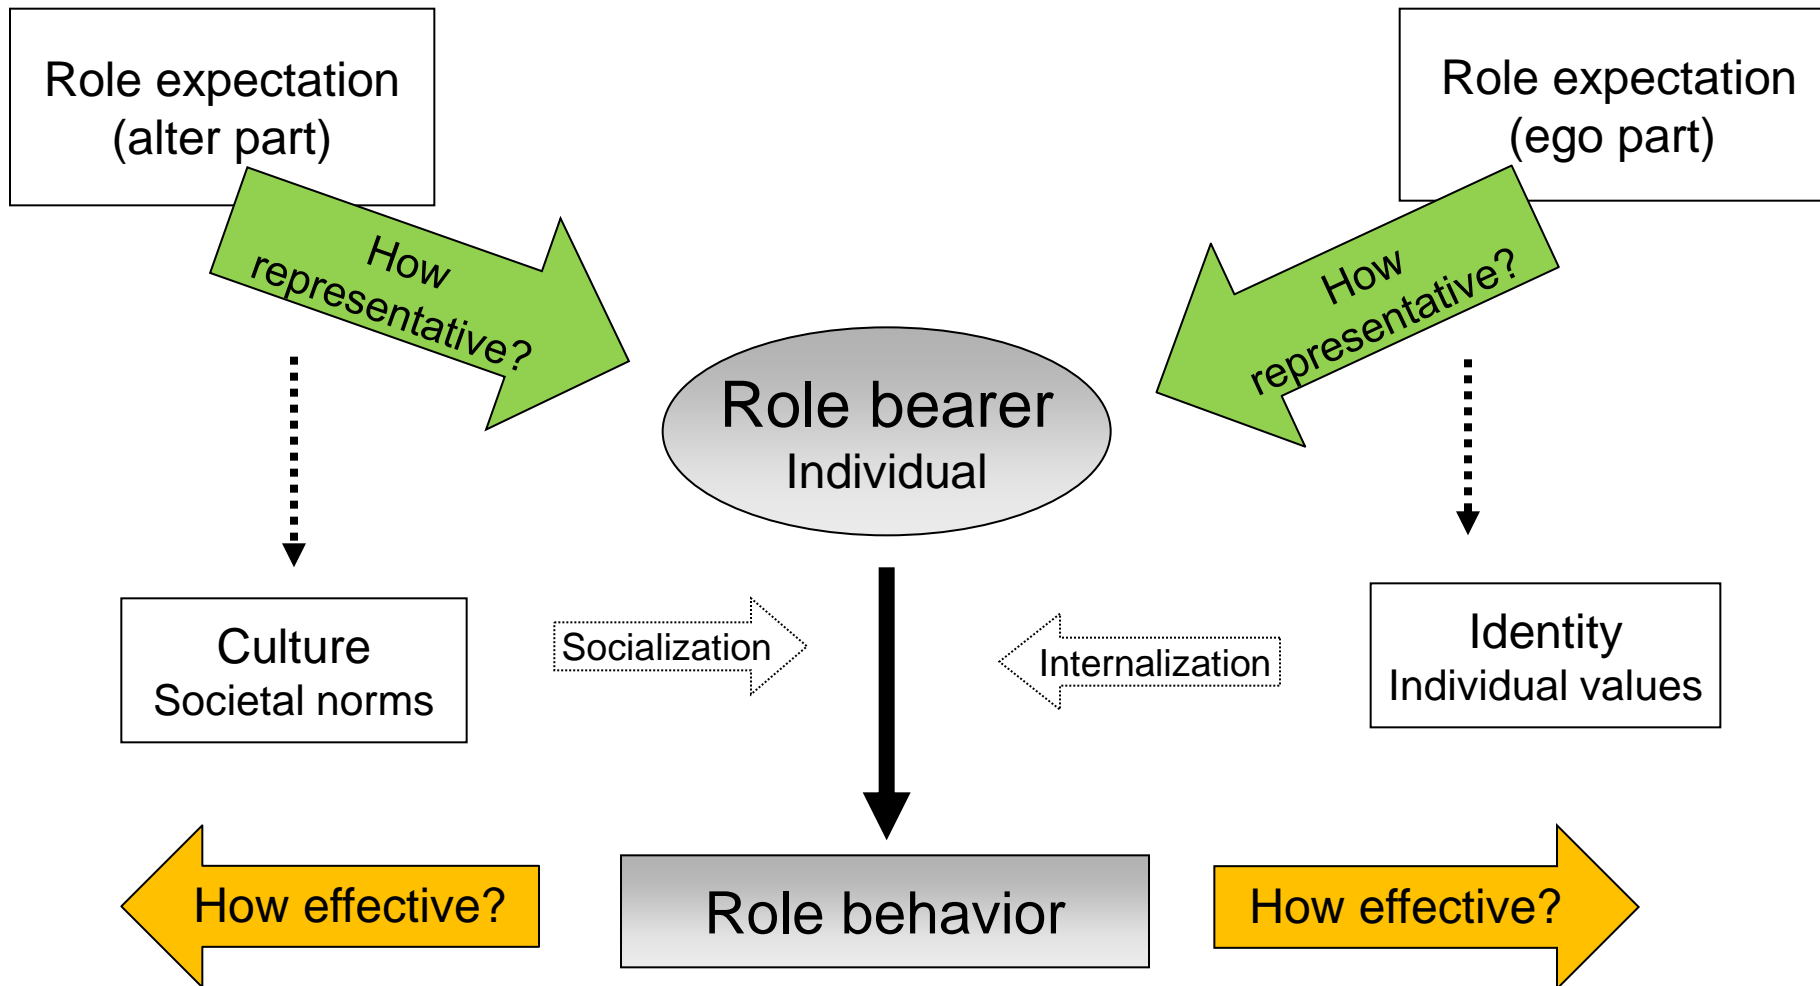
Role expectation
(alter part)

Role expectation
(ego part)

How representative?

How representative?

Role bearer
Individual

Culture
Societal norms

Socialization

Internalization

Identity
Individual values

How effective?

Role behavior

How effective?